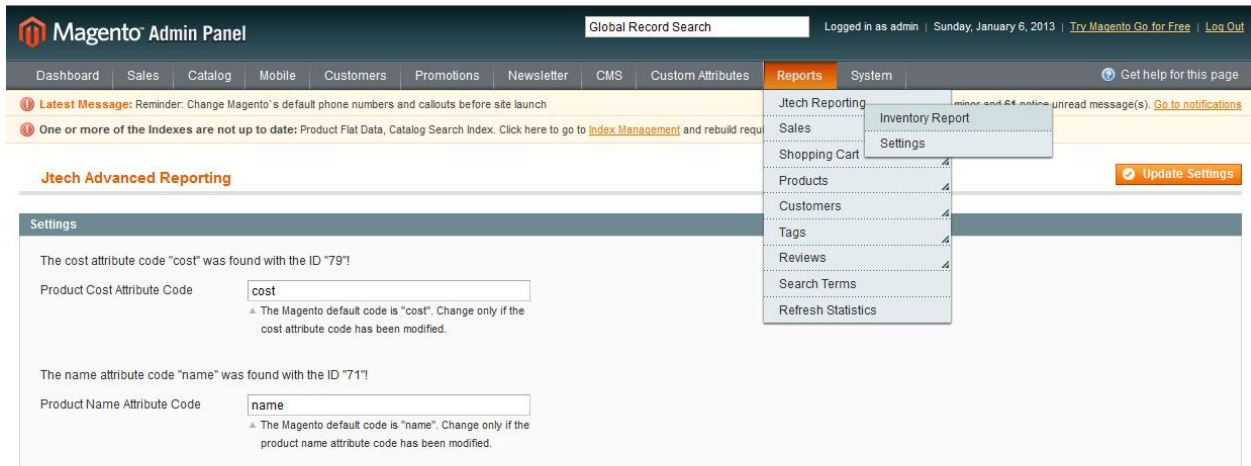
Magento Admin Panel

Global Record Search

Logged in as admin | Sunday, January 6, 2013 | Try Magento Go for Free | Log Out

Dashboard Sales Catalog Mobile Customers Promotions Newsletter CMS Custom Attributes Reports System

Get help for this page

Latest Message: Reminder: Change Magento`s default phone numbers and callouts before site launch

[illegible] minor and 61 notice unread message(s). Go to notifications

One or more of the Indexes are not up to date: Product Flat Data, Catalog Search Index. Click here to go to Index Management and rebuild requi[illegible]

Jtech Reporting
Sales
Shopping Cart
Products
Customers
Tags
Reviews
Search Terms
Refresh Statistics

Inventory Report
Settings

Jtech Advanced Reporting

Update Settings

Settings

The cost attribute code "cost" was found with the ID "79"!

Product Cost Attribute Code

cost

The Magento default code is "cost". Change only if the cost attribute code has been modified.

The name attribute code "name" was found with the ID "71"!

Product Name Attribute Code

name

The Magento default code is "name". Change only if the product name attribute code has been modified.